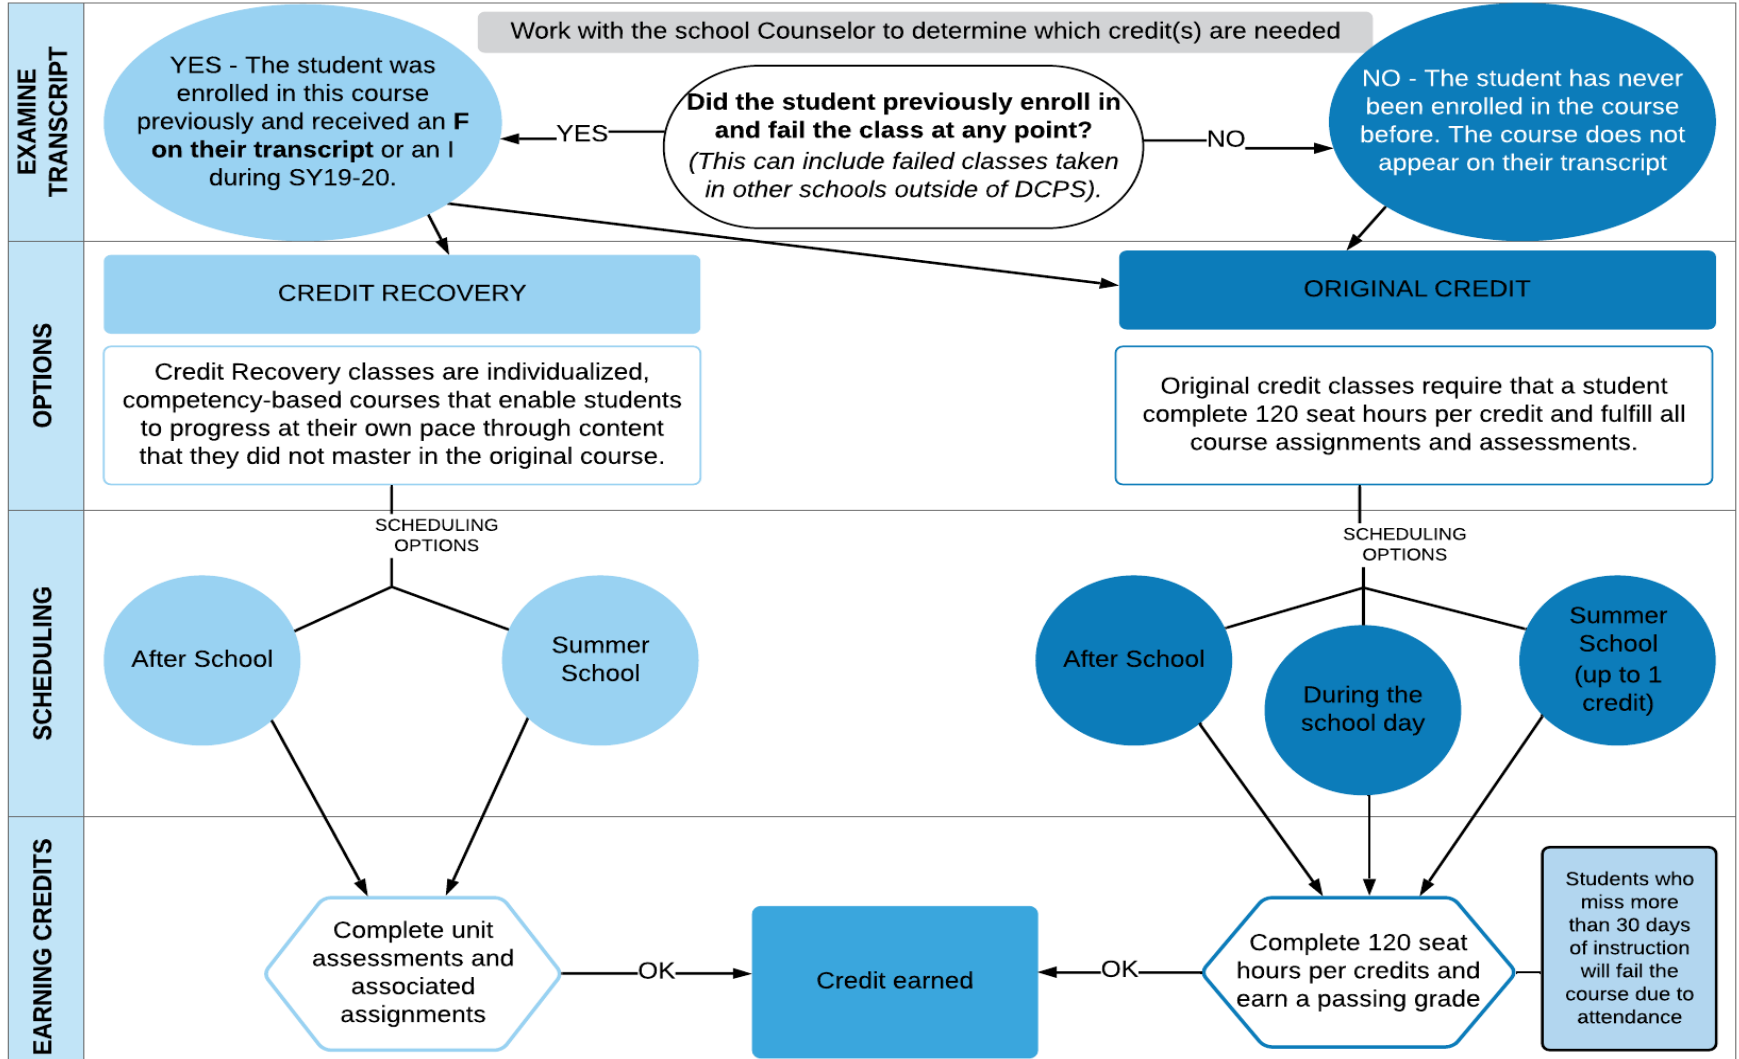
EXAMINE TRANSCRIPT

Work with the school Counselor to determine which credit(s) are needed

YES - The student was enrolled in this course previously and received an **F on their transcript** or an I during SY19-20.

YES

**Did the student previously enroll in and fail the class at any point?**
*(This can include failed classes taken in other schools outside of DCPS).*

NO

NO - The student has never been enrolled in the course before. The course does not appear on their transcript

OPTIONS

CREDIT RECOVERY

Credit Recovery classes are individualized, competency-based courses that enable students to progress at their own pace through content that they did not master in the original course.

ORIGINAL CREDIT

Original credit classes require that a student complete 120 seat hours per credit and fulfill all course assignments and assessments.

SCHEDULING

SCHEDULING OPTIONS

After School

Summer School

SCHEDULING OPTIONS

After School

During the school day

Summer School (up to 1 credit)

EARNING CREDITS

Complete unit assessments and associated assignments

OK

Credit earned

OK

Complete 120 seat hours per credits and earn a passing grade

Students who miss more than 30 days of instruction will fail the course due to attendance